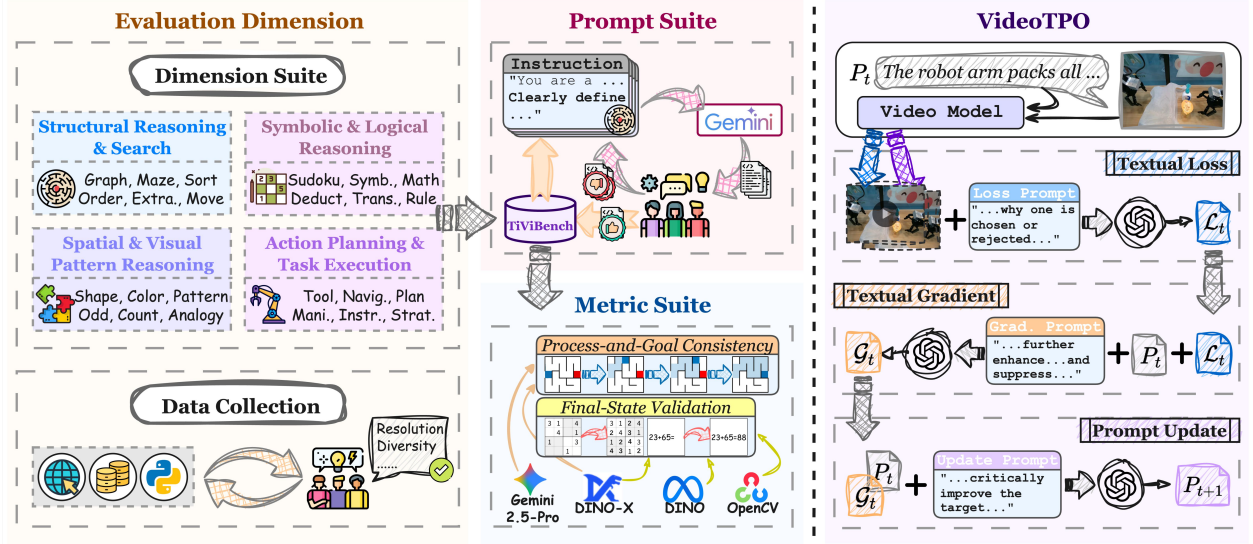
Evaluation Dimension

Dimension Suite

Structural Reasoning & Search
Graph, Maze, Sort Order, Extra., Move

Symbolic & Logical Reasoning
Sudoku, Symb., Math Deduct, Trans., Rule

Spatial & Visual Pattern Reasoning
Shape, Color, Pattern Odd, Count, Analogy

Action Planning & Task Execution
Tool, Navig., Plan Mani., Instr., Strat.

Data Collection

Resolution Diversity ......

Prompt Suite

Instruction
"You are a ...
Clearly define
..."

Gemini

TiViBench

Metric Suite

Process-and-Goal Consistency

Final-State Validation

23+65= 23+65=88

Gemini 2.5-Pro
DINO-X
DINO
OpenCV

VideoTPO

$P_t$ The robot arm packs all ...

Video Model

Textual Loss

Loss Prompt
"...why one is chosen or rejected..."

$\mathcal{L}_t$

Textual Gradient

Grad. Prompt
"...further enhance...and suppress..."

$\mathcal{G}_t$ + $P_t$ + $\mathcal{L}_t$

Prompt Update

$\mathcal{G}_t$ $P_t$ +

Update Prompt
"...critically improve the target..."

$P_{t+1}$